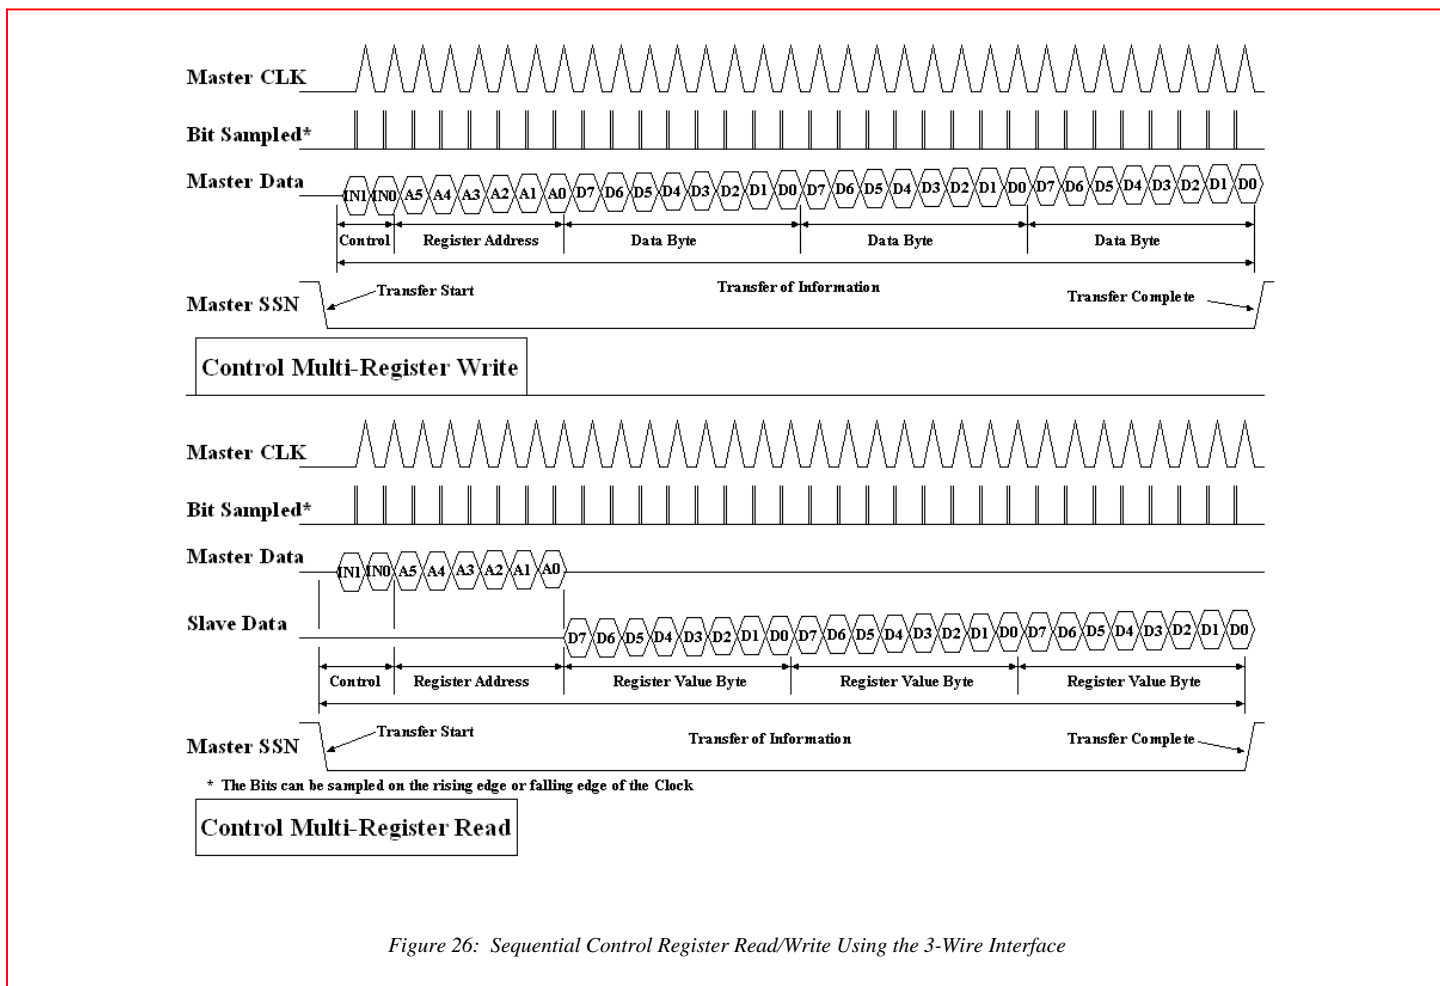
Master CLK

Bit Sampled*

Master Data

IN1 IN0 A5 A4 A3 A2 A1 A0 D7 D6 D5 D4 D3 D2 D1 D0 D7 D6 D5 D4 D3 D2 D1 D0 D7 D6 D5 D4 D3 D2 D1 D0

Control

Register Address

Data Byte

Data Byte

Data Byte

Master SSN

Transfer Start

Transfer of Information

Transfer Complete

Control Multi-Register Write

Master CLK

Bit Sampled*

Master Data

IN1 IN0 A5 A4 A3 A2 A1 A0

Slave Data

D7 D6 D5 D4 D3 D2 D1 D0 D7 D6 D5 D4 D3 D2 D1 D0 D7 D6 D5 D4 D3 D2 D1 D0

Control

Register Address

Register Value Byte

Register Value Byte

Register Value Byte

Master SSN

Transfer Start

Transfer of Information

Transfer Complete

* The Bits can be sampled on the rising edge or falling edge of the Clock

Control Multi-Register Read

Figure 26: Sequential Control Register Read/Write Using the 3-Wire Interface